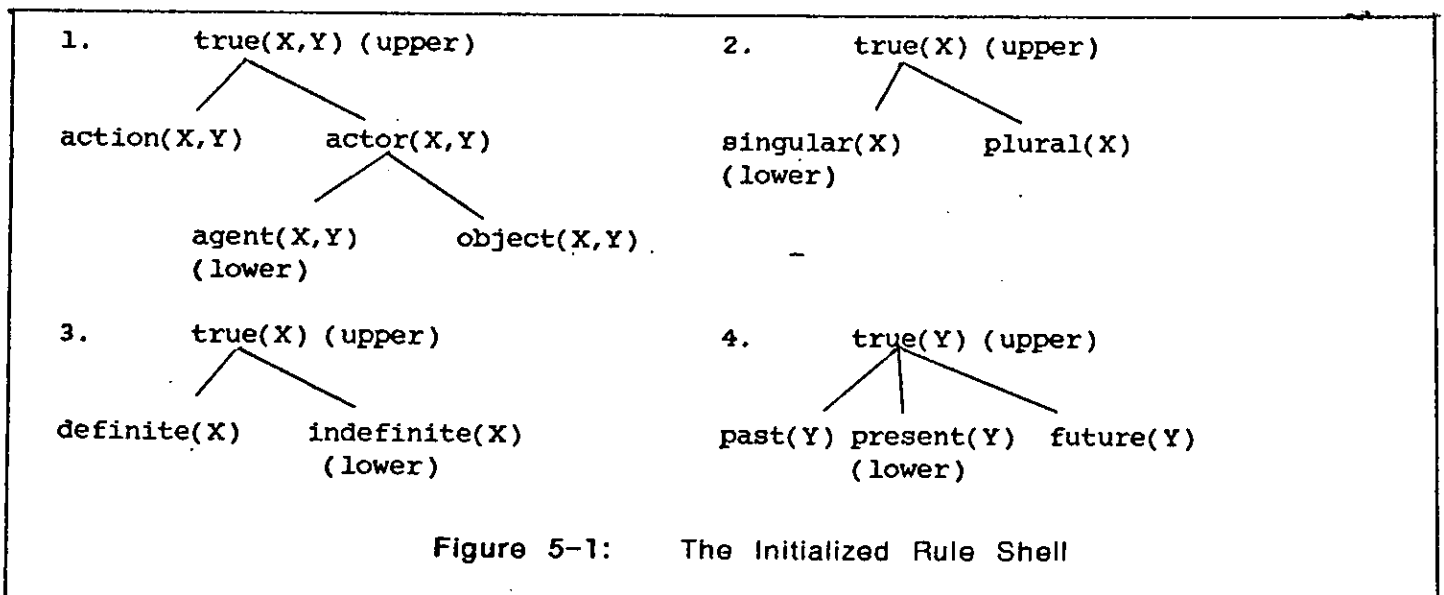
1. true(X,Y) (upper)

action(X,Y) actor(X,Y)

agent(X,Y) (lower) object(X,Y)

2. true(X) (upper)

singular(X) (lower) plural(X)

3. true(X) (upper)

definite(X) indefinite(X) (lower)

4. true(Y) (upper)

past(Y) present(Y) (lower) future(Y)

Figure 5-1: The Initialized Rule Shell